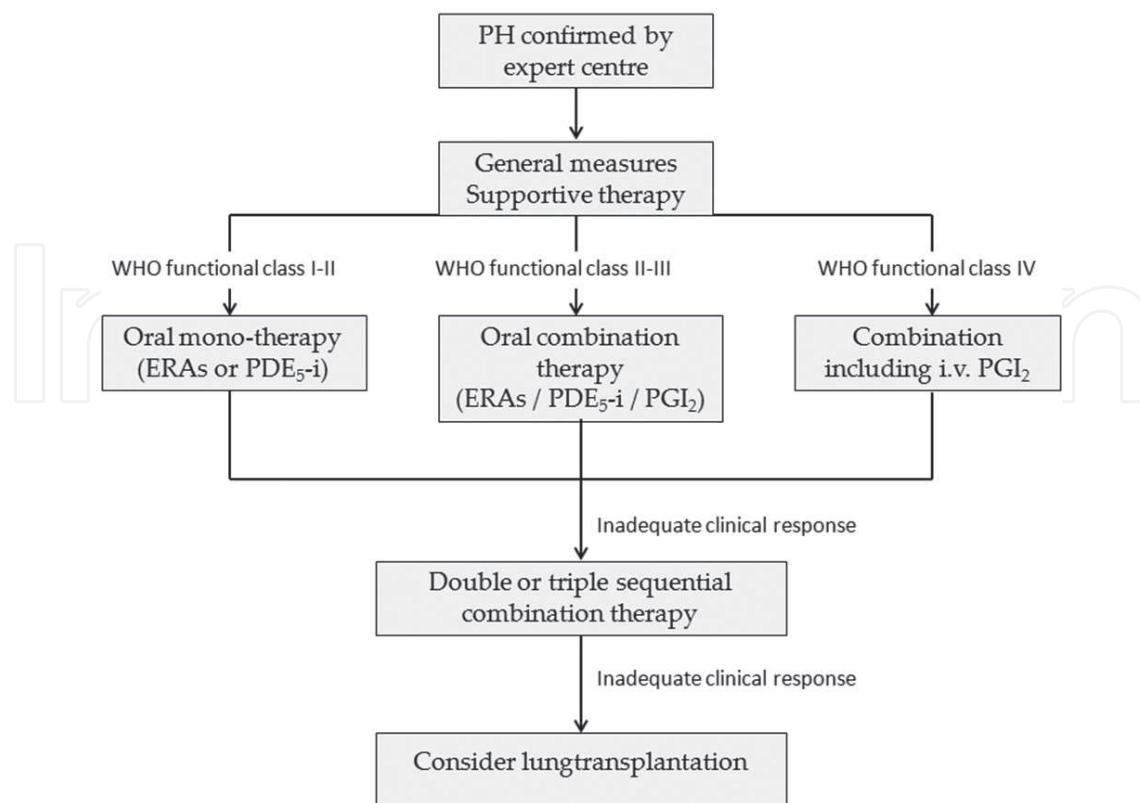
PH confirmed by expert centre

General measures
Supportive therapy

WHO functional class I-II

WHO functional class II-III

WHO functional class IV

Oral mono-therapy (ERAs or $PDE_5$-i)

Oral combination therapy (ERAs / $PDE_5$-i / $PGI_2$)

Combination including i.v. $PGI_2$

Inadequate clinical response

Double or triple sequential combination therapy

Inadequate clinical response

Consider lungtransplantation